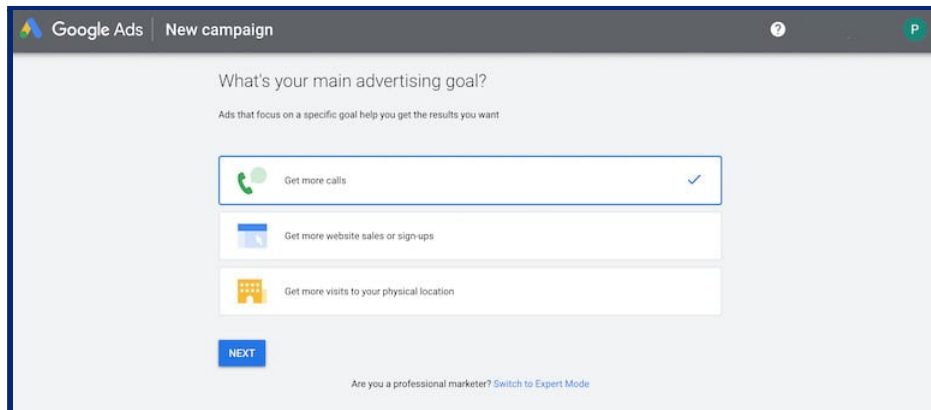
Google Ads | New campaign

?

P

What's your main advertising goal?

Ads that focus on a specific goal help you get the results you want

Get more calls

Get more website sales or sign-ups

Get more visits to your physical location

NEXT

Are you a professional marketer? Switch to Expert Mode